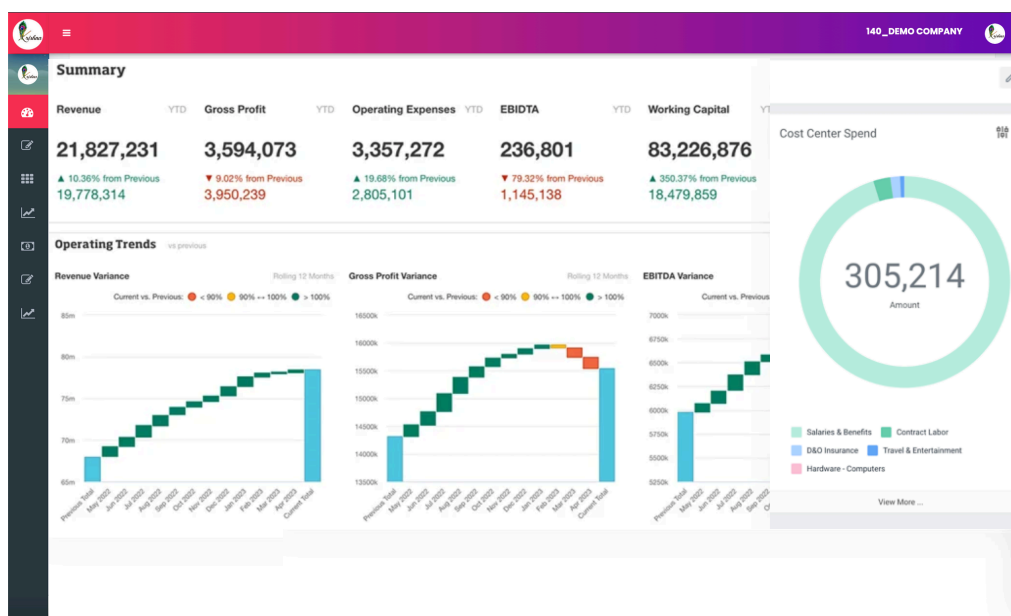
140_DEMO COMPANY

Summary

Revenue YTD
21,827,231
▲ 10.36% from Previous
19,778,314

Gross Profit YTD
3,594,073
▼ 9.02% from Previous
3,950,239

Operating Expenses YTD
3,357,272
▲ 19.68% from Previous
2,805,101

EBIDTA YTD
236,801
▼ 79.32% from Previous
1,145,138

Working Capital
83,226,876
▲ 350.37% from Previous
18,479,859

Cost Center Spend
305,214
Amount

Salaries & Benefits
Contract Labor
D&O Insurance
Travel & Entertainment
Hardware - Computers

View More ...

Operating Trends vs previous

Revenue Variance Rolling 12 Months
Current vs. Previous: < 90% 90% <= 100% > 100%
85m
80m
75m
70m
65m
Previous Total May 2022 Jun 2022 Jul 2022 Aug 2022 Sep 2022 Oct 2022 Nov 2022 Dec 2022 Jan 2023 Feb 2023 Mar 2023 Apr 2023 Current Total

Gross Profit Variance Rolling 12 Months
Current vs. Previous: < 90% 90% <= 100% > 100%
16500k
16000k
15500k
15000k
14500k
14000k
13500k
Previous Total May 2022 Jun 2022 Jul 2022 Aug 2022 Sep 2022 Oct 2022 Nov 2022 Dec 2022 Jan 2023 Feb 2023 Mar 2023 Apr 2023 Current Total

EBITDA Variance
Current vs. Previous:
7000k
6750k
6500k
6250k
6000k
5750k
5500k
5250k
Previous Total May 2022 Jun 2022 Jul 2022 Aug 2022 Sep 2022 Oct 2022